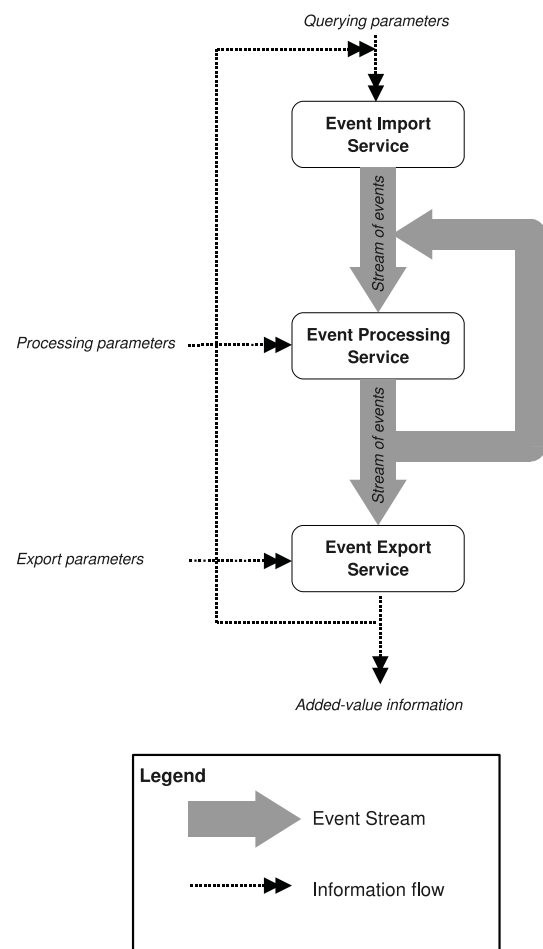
Querying parameters

Event Import Service

Stream of events

Processing parameters

Event Processing Service

Stream of events

Export parameters

Event Export Service

Added-value information

Legend

Event Stream

Information flow